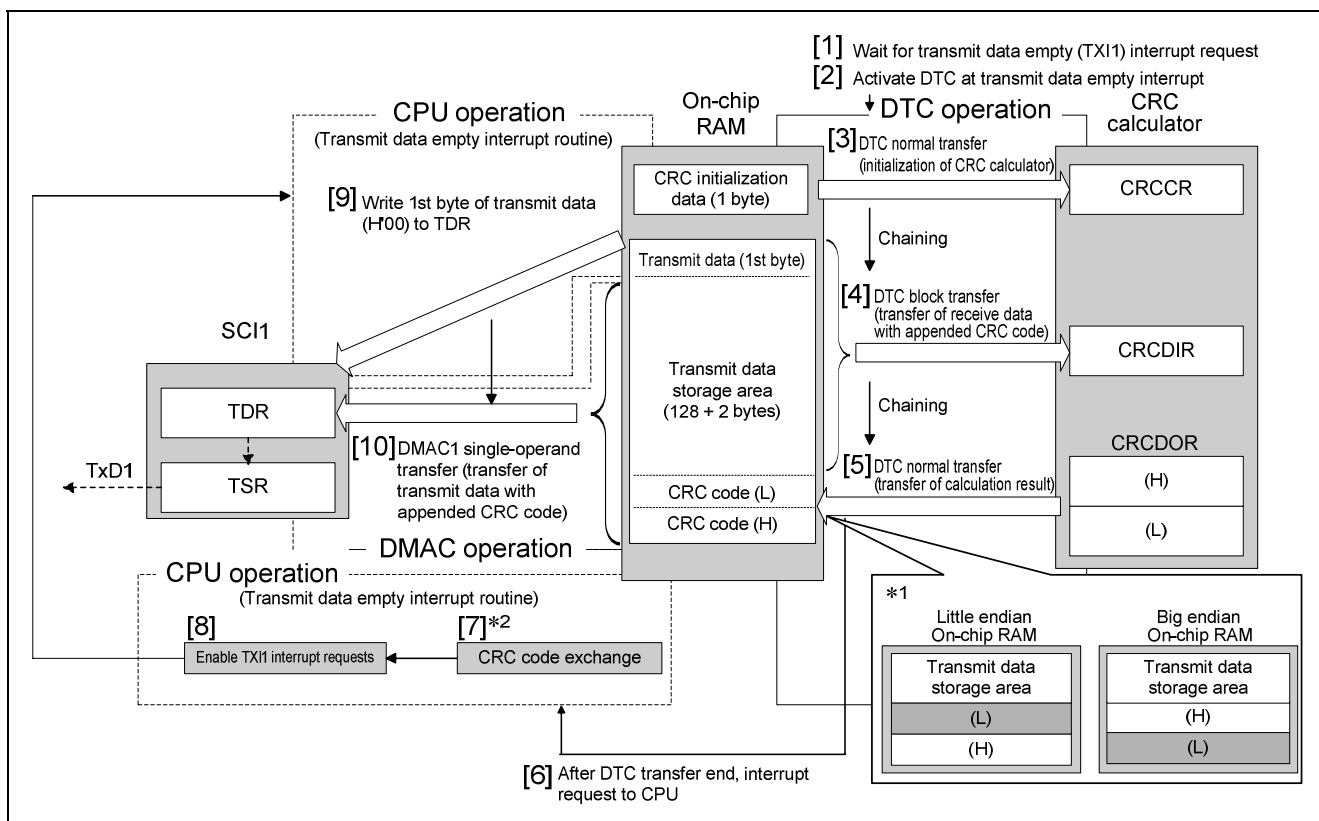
[1] Wait for transmit data empty (TXI1) interrupt request
[2] Activate DTC at transmit data empty interrupt

CPU operation
(Transmit data empty interrupt routine)

On-chip RAM

DTC operation

CRC calculator

[3] DTC normal transfer (initialization of CRC calculator)

CRC initialization data (1 byte)

CRCCR

[9] Write 1st byte of transmit data (H'00) to TDR

Chaining

Transmit data (1st byte)

[4] DTC block transfer (transfer of receive data with appended CRC code)

SCI1

CRCDIR

Transmit data storage area (128 + 2 bytes)

TDR

Chaining

[10] DMAC1 single-operand transfer (transfer of transmit data with appended CRC code)

CRCDOR

TxD1

TSR

[5] DTC normal transfer (transfer of calculation result)

(H)

CRC code (L)

CRC code (H)

(L)

DMAC operation

CPU operation
(Transmit data empty interrupt routine)

[8]

[7]*2

Enable TXI1 interrupt requests

CRC code exchange

*1

Little endian On-chip RAM

Big endian On-chip RAM

Transmit data storage area

Transmit data storage area

(L)

(H)

(H)

(L)

[6] After DTC transfer end, interrupt request to CPU